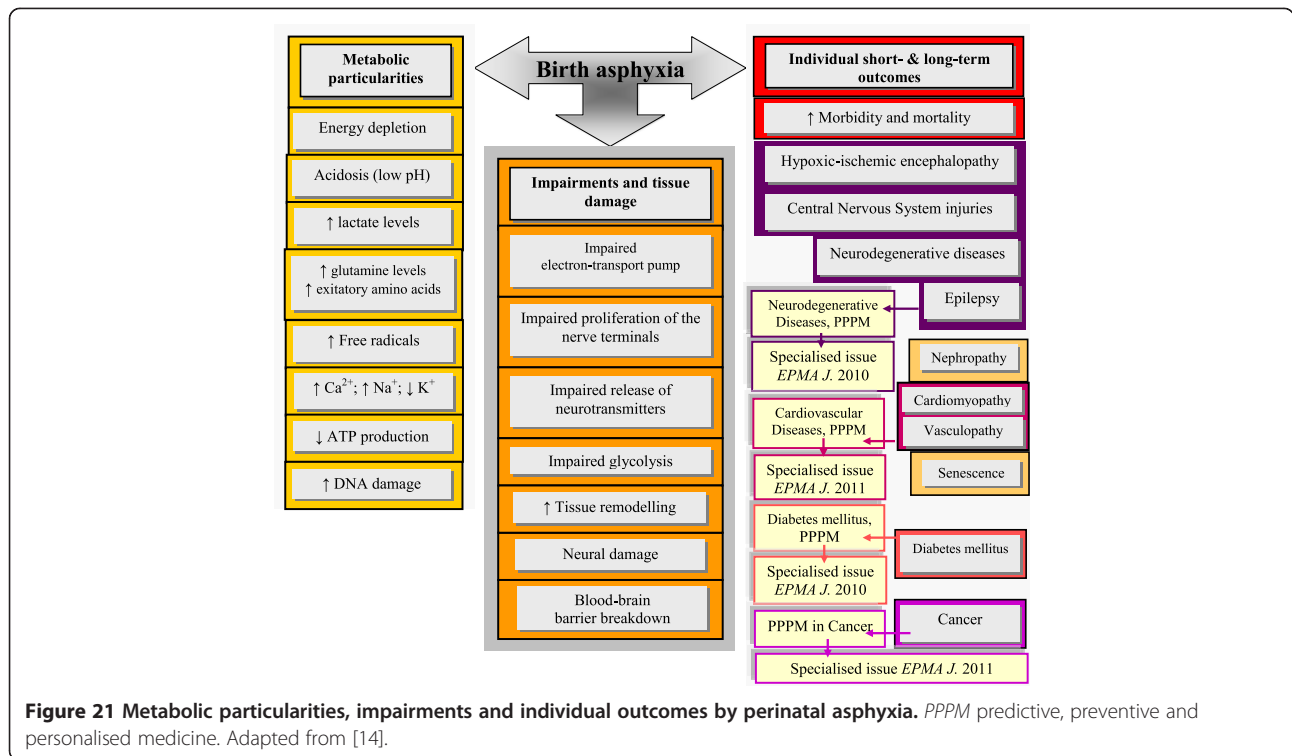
Birth asphyxia

Metabolic particularities

Energy depletion

Acidosis (low pH)

↑ lactate levels

↑ glutamine levels
↑ exitatory amino acids

↑ Free radicals

↑ $Ca^{2+}$; ↑ $Na^{+}$; ↓ $K^{+}$

↓ ATP production

↑ DNA damage

Impairments and tissue damage

Impaired electron-transport pump

Impaired proliferation of the nerve terminals

Impaired release of neurotransmitters

Impaired glycolysis

↑ Tissue remodelling

Neural damage

Blood-brain barrier breakdown

Individual short- & long-term outcomes

↑ Morbidity and mortality

Hypoxic-ischemic encephalopathy

Central Nervous System injuries

Neurodegenerative diseases

Epilepsy

Neurodegenerative Diseases, PPPM

Specialised issue *EPMA J.* 2010

Nephropathy

Cardiomyopathy

Vasculopathy

Cardiovascular Diseases, PPPM

Specialised issue *EPMA J.* 2011

Senescence

Diabetes mellitus, PPPM

Diabetes mellitus

Specialised issue *EPMA J.* 2010

PPPM in Cancer

Cancer

Specialised issue *EPMA J.* 2011

**Figure 21 Metabolic particularities, impairments and individual outcomes by perinatal asphyxia.** *PPPM* predictive, preventive and personalised medicine. Adapted from [14].